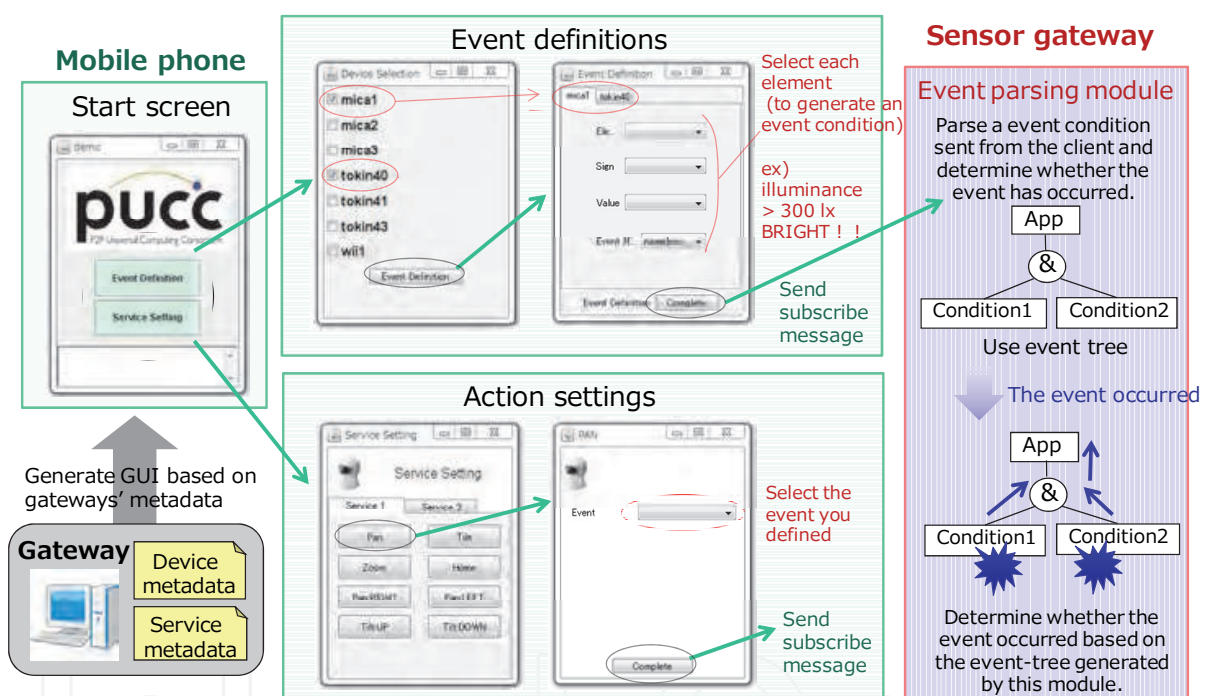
Mobile phone

Start screen

demo

pucc

P2P Universal Computing Consortium

Event Definition

Service Setting

Generate GUI based on gateways' metadata

Gateway

Device metadata

Service metadata

Event definitions

Device Selection

mica1
mica2
mica3
tokin40
tokin41
tokin43
wii1

Event Definition

Event Definition

mica1 tokin40

Ele.

Sign

Value

Event N: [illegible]

Event Definition Complete

Select each element (to generate an event condition)

ex) illuminance > 300 lx BRIGHT！！

Send subscribe message

Action settings

Service Setting

Service Setting

Service 1 Service 2

Pan Tilt
Zoom Home
PanRIGHT PanLEFT
TiltUP TiltDOWN

PAN

Event

Complete

Select the event you defined

Send subscribe message

Sensor gateway

Event parsing module

Parse a event condition sent from the client and determine whether the event has occurred.

App

&

Condition1 Condition2

Use event tree

The event occurred

App

&

Condition1 Condition2

Determine whether the event occurred based on the event-tree generated by this module.